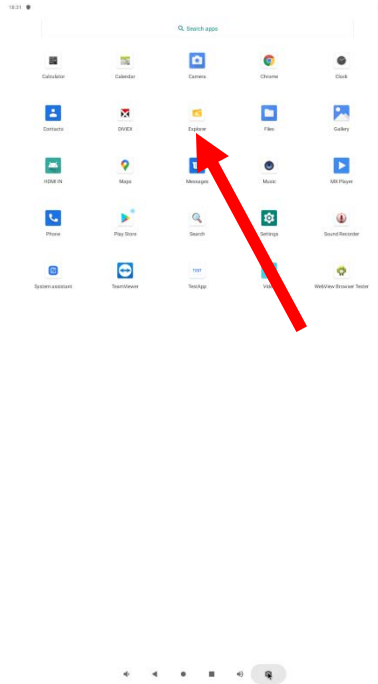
18:31

Search apps

Calculator
Calendar
Camera
Chrome
Clock

Contacts
DIVIEX
Explorer
Files
Gallery

HDMI IN
Maps
Messages
Music
MX Player

Phone
Play Store
Search
Settings
Sound Recorder

System assistant
TeamViewer
TEST
TestApp
Vide
WebView Browser Tester